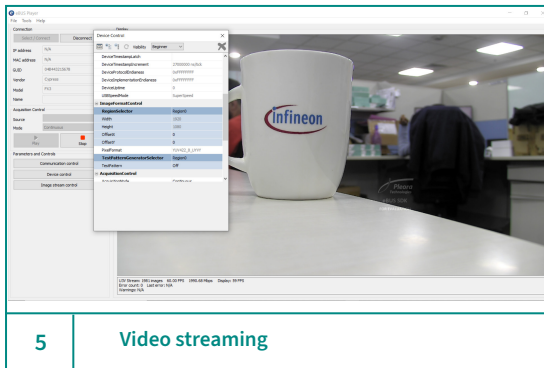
ARGOS Player
File Tools Help

Connection
Select / Connect
Disconnect
IP address N/A
MAC address N/A
GUID
Vendor
Model
Name

Acquisition Control
Source
Mode Continuous
Play
Stop

Parameters and Controls
Communication control
Device control
Image stream control

Display

Device Control
Visibility Beginner

DeviceTimestampLatch
DeviceTimestampIncrement
DeviceProtocolEndianess
DeviceImplementationEndianess
DeviceLinkSpeed
USBSpeedMode SuperSpeed
ImageFormatControl
RegionSelector Region0
Width
Height
OffsetX 0
OffsetY 0
PixelFormat
TestPatternGeneratorSelector Region0
TestPattern Off
AcquisitionControl
AcquisitionMode Continuous

Infineon

U3V Stream: 190 images 60.00 FPS 1990.66 Mbps Display: 59 FPS
Error count: 0 Last error: N/A
Warnings: N/A

5 Video streaming